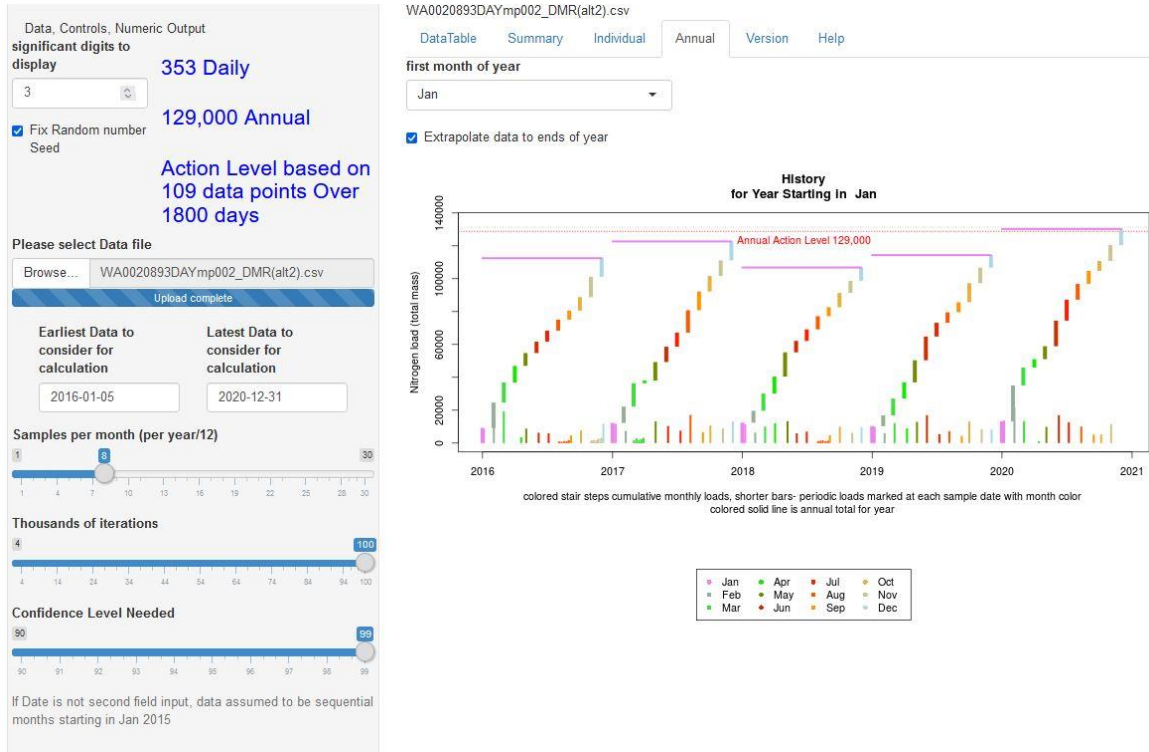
Data, Controls, Numeric Output

significant digits to display

3

353 Daily

129,000 Annual

Fix Random number Seed

Action Level based on 109 data points Over 1800 days

Please select Data file

Browse... WA0020893DAYmp002_DMR(alt2).csv

Upload complete

Earliest Data to consider for calculation

2016-01-05

Latest Data to consider for calculation

2020-12-31

Samples per month (per year/12)

1 8 30

1 4 7 10 13 16 19 22 25 28 30

Thousands of iterations

4 100

4 14 24 34 44 54 64 74 84 94 100

Confidence Level Needed

90 99

90 91 92 93 94 95 96 97 98 99

If Date is not second field input, data assumed to be sequential months starting in Jan 2015

WA0020893DAYmp002_DMR(alt2).csv

DataTable Summary Individual Annual Version Help

first month of year

Jan

Extrapolate data to ends of year

History
for Year Starting in Jan

Annual Action Level 129,000

Nitrogen load (total mass)

0 20000 60000 100000 140000

2016 2017 2018 2019 2020 2021

colored stair steps cumulative monthly loads, shorter bars- periodic loads marked at each sample date with month color
colored solid line is annual total for year

Jan Apr Jul Oct
Feb May Aug Nov
Mar Jun Sep Dec